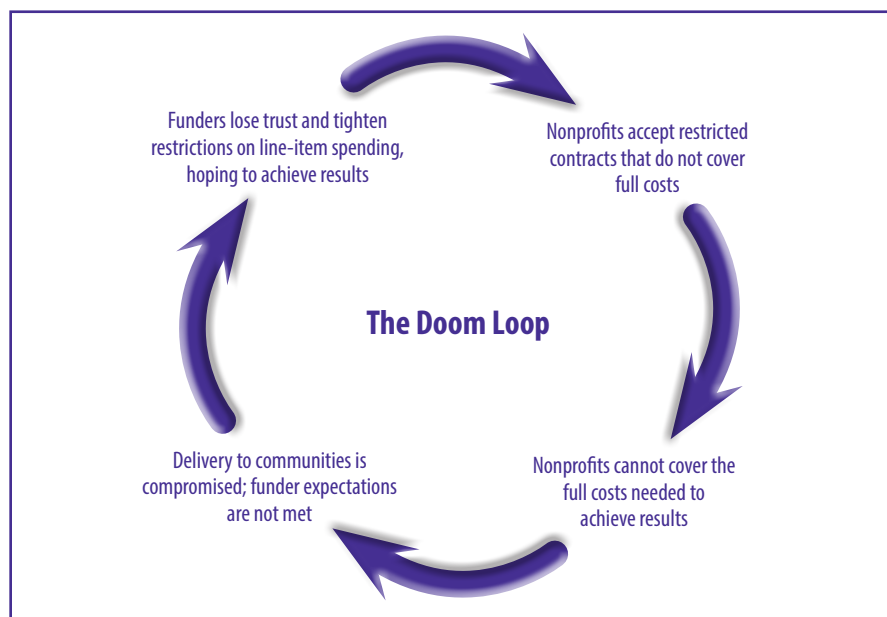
Funders lose trust and tighten restrictions on line-item spending, hoping to achieve results

Nonprofits accept restricted contracts that do not cover full costs

The Doom Loop

Nonprofits cannot cover the full costs needed to achieve results

Delivery to communities is compromised; funder expectations are not met